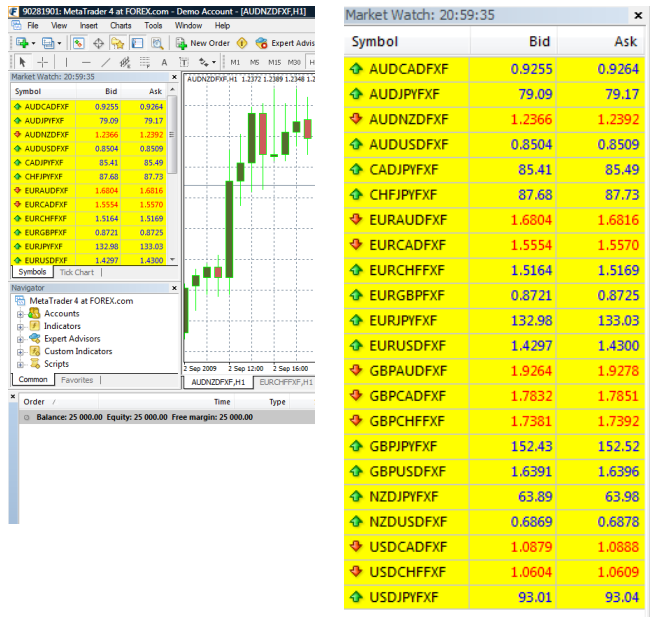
90281901: MetaTrader 4 at FOREX.com - Demo Account - [AUDNZDFXF,H1]

File View Insert Charts Tools Window Help

New Order Expert Advis

M1 M5 M15 M30 H

Market Watch: 20:59:35

| Symbol | Bid | Ask |
|---|---|---|
| AUDCADFXF | 0.9255 | 0.9264 |
| AUDJPYFXF | 79.09 | 79.17 |
| AUDNZDFXF | 1.2366 | 1.2392 |
| AUDUSDFXF | 0.8504 | 0.8509 |
| CADJPYFXF | 85.41 | 85.49 |
| CHFJPYFXF | 87.68 | 87.73 |
| EURAUDFXF | 1.6804 | 1.6816 |
| EURCADFXF | 1.5554 | 1.5570 |
| EURCHFFXF | 1.5164 | 1.5169 |
| EURGBPFXF | 0.8721 | 0.8725 |
| EURJPYFXF | 132.98 | 133.03 |
| EURUSDFXF | 1.4297 | 1.4300 |

Symbols Tick Chart

AUDNZDFXF,H1 1.2372 1.2379 1.2348 1

Navigator

MetaTrader 4 at FOREX.com
Accounts
Indicators
Expert Advisors
Custom Indicators
Scripts

Common Favorites

2 Sep 2009 2 Sep 12:00 2 Sep 16:00

AUDNZDFXF,H1 EURCHFFXF,H1

Order / Time Type

Balance: 25 000.00 Equity: 25 000.00 Free margin: 25 000.00

Market Watch: 20:59:35

| Symbol | Bid | Ask |
|---|---|---|
| AUDCADFXF | 0.9255 | 0.9264 |
| AUDJPYFXF | 79.09 | 79.17 |
| AUDNZDFXF | 1.2366 | 1.2392 |
| AUDUSDFXF | 0.8504 | 0.8509 |
| CADJPYFXF | 85.41 | 85.49 |
| CHFJPYFXF | 87.68 | 87.73 |
| EURAUDFXF | 1.6804 | 1.6816 |
| EURCADFXF | 1.5554 | 1.5570 |
| EURCHFFXF | 1.5164 | 1.5169 |
| EURGBPFXF | 0.8721 | 0.8725 |
| EURJPYFXF | 132.98 | 133.03 |
| EURUSDFXF | 1.4297 | 1.4300 |
| GBPAUDFXF | 1.9264 | 1.9278 |
| GBPCADFXF | 1.7832 | 1.7851 |
| GBPCHFFXF | 1.7381 | 1.7392 |
| GBPJPYFXF | 152.43 | 152.52 |
| GBPUSDFXF | 1.6391 | 1.6396 |
| NZDJPYFXF | 63.89 | 63.98 |
| NZDUSDFXF | 0.6869 | 0.6878 |
| USDCADFXF | 1.0879 | 1.0888 |
| USDCHFFXF | 1.0604 | 1.0609 |
| USDJPYFXF | 93.01 | 93.04 |